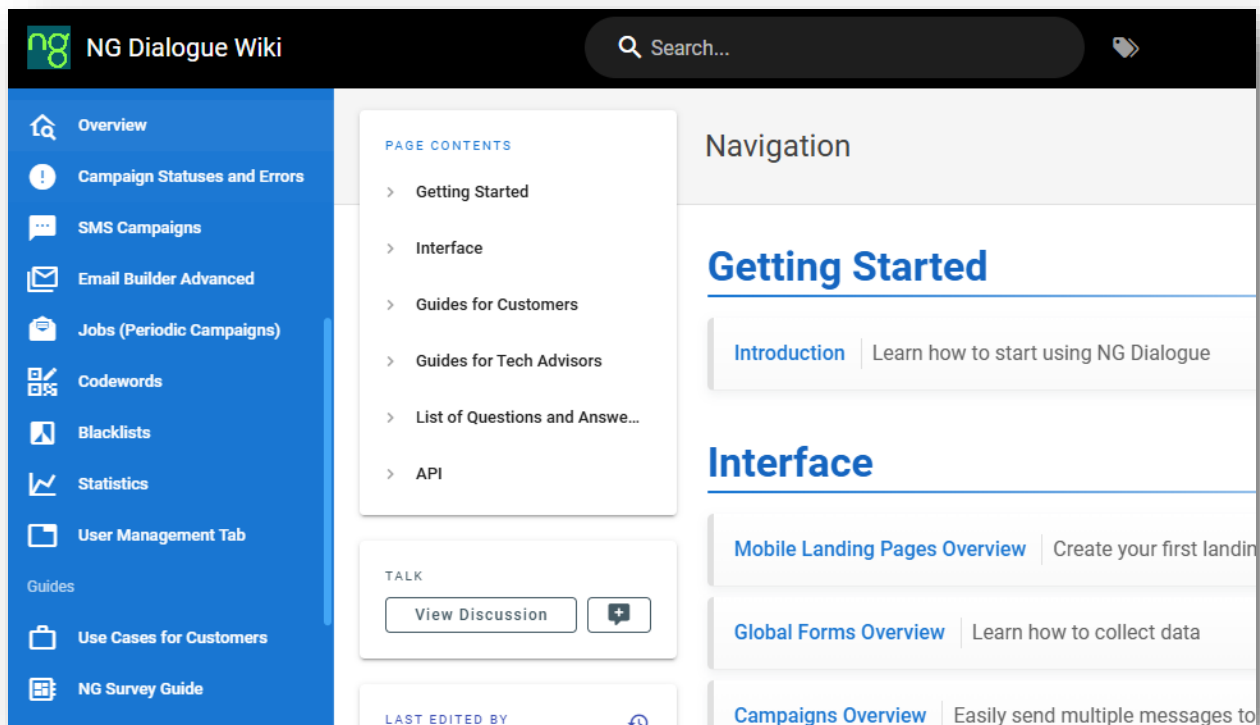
ng NG Dialogue Wiki

Search...

Overview
Campaign Statuses and Errors
SMS Campaigns
Email Builder Advanced
Jobs (Periodic Campaigns)
Codewords
Blacklists
Statistics
User Management Tab
Guides
Use Cases for Customers
NG Survey Guide

PAGE CONTENTS
Getting Started
Interface
Guides for Customers
Guides for Tech Advisors
List of Questions and Answe...
API

TALK
View Discussion

LAST EDITED BY

Navigation

Getting Started

Introduction | Learn how to start using NG Dialogue

Interface

Mobile Landing Pages Overview | Create your first landin

Global Forms Overview | Learn how to collect data

Campaigns Overview | Easily send multiple messages to